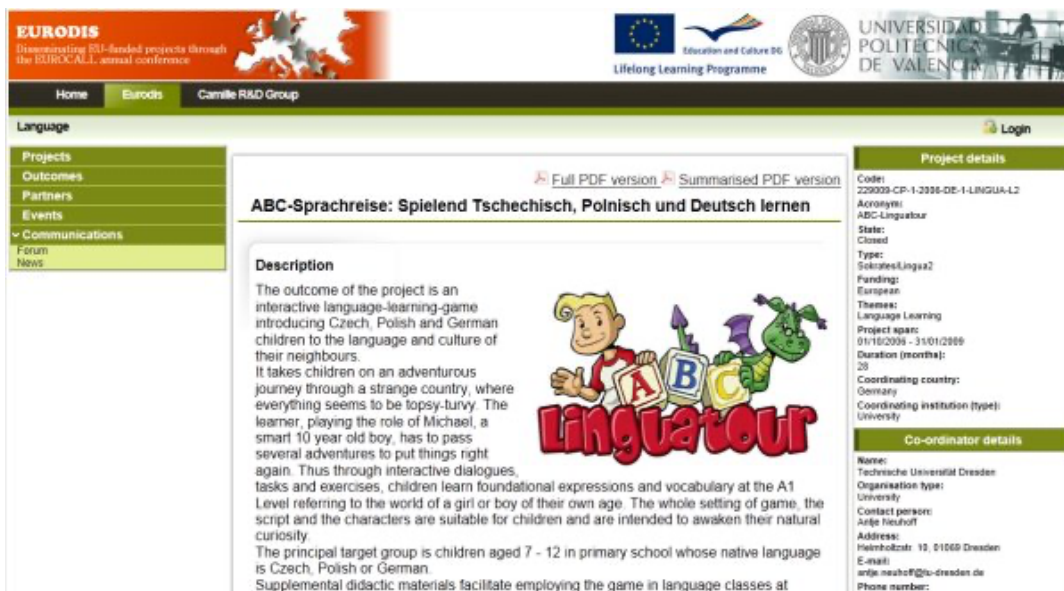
EURODIS
Disseminating EU-funded projects through the EUROCALL annual conference

Education and Culture DG
Lifelong Learning Programme

UNIVERSIDAD POLITECNICA DE VALENCIA

Home
Eurodis
Camille R&D Group

Language

Login

Projects
Outcomes
Partners
Events
Communications
Forum
News

Full PDF version
Summarised PDF version

ABC-Sprachreise: Spielend Tschechisch, Polnisch und Deutsch lernen

Description

The outcome of the project is an interactive language-learning-game introducing Czech, Polish and German children to the language and culture of their neighbours.
It takes children on an adventurous journey through a strange country, where everything seems to be topsy-turvy. The learner, playing the role of Michael, a smart 10 year old boy, has to pass several adventures to put things right again. Thus through interactive dialogues, tasks and exercises, children learn foundational expressions and vocabulary at the A1 Level referring to the world of a girl or boy of their own age. The whole setting of game, the script and the characters are suitable for children and are intended to awaken their natural curiosity.
The principal target group is children aged 7 - 12 in primary school whose native language is Czech, Polish or German.
Supplemental didactic materials facilitate employing the game in language classes at

A B C
Linguatour

Project details
Code:
229009-CP-1-2006-DE-1-LINGUA-L2
Acronym:
ABC-Linguatour
State:
Closed
Type:
Sokrates/Lingua2
Funding:
European
Themes:
Language Learning
Project span:
01/10/2006 - 31/01/2009
Duration (months):
28
Coordinating country:
Germany
Coordinating institution (type):
University

Co-ordinator details
Name:
Technische Universität Dresden
Organisation type:
University
Contact person:
Antje Neuhoff
Address:
Helmholtzstr. 10, 01069 Dresden
E-mail:
antje.neuhoff@tu-dresden.de
Phone number: